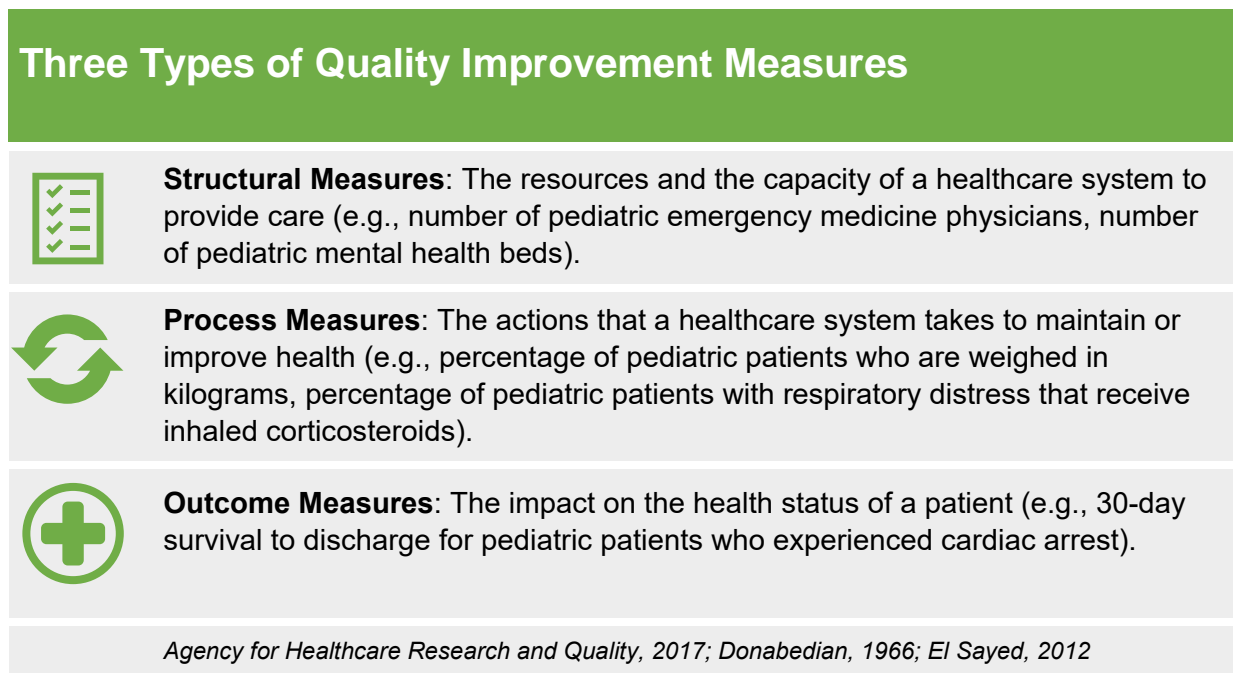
Three Types of Quality Improvement Measures

**Structural Measures**: The resources and the capacity of a healthcare system to provide care (e.g., number of pediatric emergency medicine physicians, number of pediatric mental health beds).

**Process Measures**: The actions that a healthcare system takes to maintain or improve health (e.g., percentage of pediatric patients who are weighed in kilograms, percentage of pediatric patients with respiratory distress that receive inhaled corticosteroids).

**Outcome Measures**: The impact on the health status of a patient (e.g., 30-day survival to discharge for pediatric patients who experienced cardiac arrest).

*Agency for Healthcare Research and Quality, 2017; Donabedian, 1966; El Sayed, 2012*